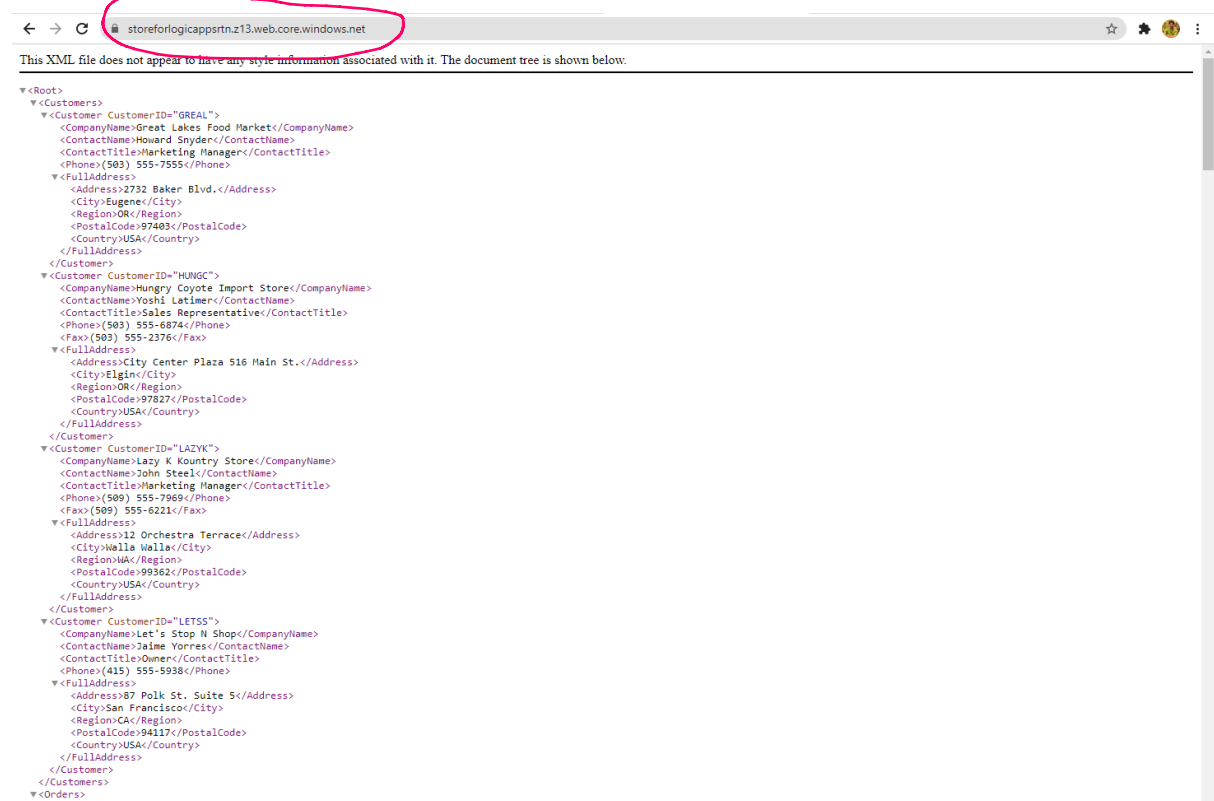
storeforlogicappsrtn.z13.web.core.windows.net

This XML file does not appear to have any style information associated with it. The document tree is shown below.

<Root>
<Customers>
<Customer CustomerID="GREAL">
<CompanyName>Great Lakes Food Market</CompanyName>
<ContactName>Howard Snyder</ContactName>
<ContactTitle>Marketing Manager</ContactTitle>
<Phone>(503) 555-7555</Phone>
<FullAddress>
<Address>2732 Baker Blvd.</Address>
<City>Eugene</City>
<Region>OR</Region>
<PostalCode>97403</PostalCode>
<Country>USA</Country>
</FullAddress>
</Customer>
<Customer CustomerID="HUNGC">
<CompanyName>Hungry Coyote Import Store</CompanyName>
<ContactName>Yoshi Latimer</ContactName>
<ContactTitle>Sales Representative</ContactTitle>
<Phone>(503) 555-6874</Phone>
<Fax>(503) 555-2376</Fax>
<FullAddress>
<Address>City Center Plaza 516 Main St.</Address>
<City>Elgin</City>
<Region>OR</Region>
<PostalCode>97827</PostalCode>
<Country>USA</Country>
</FullAddress>
</Customer>
<Customer CustomerID="LAZYK">
<CompanyName>Lazy K Kountry Store</CompanyName>
<ContactName>John Steel</ContactName>
<ContactTitle>Marketing Manager</ContactTitle>
<Phone>(509) 555-7969</Phone>
<Fax>(509) 555-6221</Fax>
<FullAddress>
<Address>12 Orchestra Terrace</Address>
<City>Walla Walla</City>
<Region>WA</Region>
<PostalCode>99362</PostalCode>
<Country>USA</Country>
</FullAddress>
</Customer>
<Customer CustomerID="LETSS">
<CompanyName>Let's Stop N Shop</CompanyName>
<ContactName>Jaime Yorres</ContactName>
<ContactTitle>Owner</ContactTitle>
<Phone>(415) 555-5938</Phone>
<FullAddress>
<Address>87 Polk St. Suite 5</Address>
<City>San Francisco</City>
<Region>CA</Region>
<PostalCode>94117</PostalCode>
<Country>USA</Country>
</FullAddress>
</Customer>
</Customers>
<Orders>